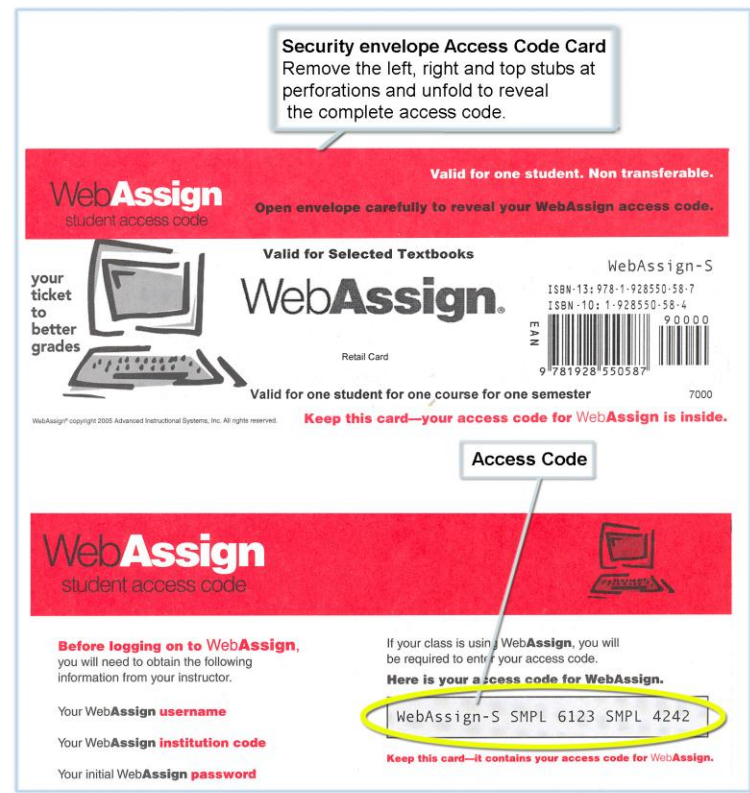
Security envelope Access Code Card
Remove the left, right and top stubs at perforations and unfold to reveal the complete access code.

WebAssign
student access code

Valid for one student. Non transferable.

Open envelope carefully to reveal your WebAssign access code.

your ticket to better grades

Valid for Selected Textbooks

WebAssign®

Retail Card

WebAssign-S
ISBN-13: 978-1-928550-58-7
ISBN-10: 1-928550-58-4
EAN
90000
9 781928 550587

Valid for one student for one course for one semester

7000

WebAssign® copyright 2005 Advanced Instructional Systems, Inc. All rights reserved.

Keep this card—your access code for WebAssign is inside.

Access Code

WebAssign
student access code

Before logging on to WebAssign, you will need to obtain the following information from your instructor.

Your WebAssign username

Your WebAssign institution code

Your initial WebAssign password

If your class is using WebAssign, you will be required to enter your access code.

Here is your access code for WebAssign.

WebAssign-S SMPL 6123 SMPL 4242

Keep this card—it contains your access code for WebAssign.